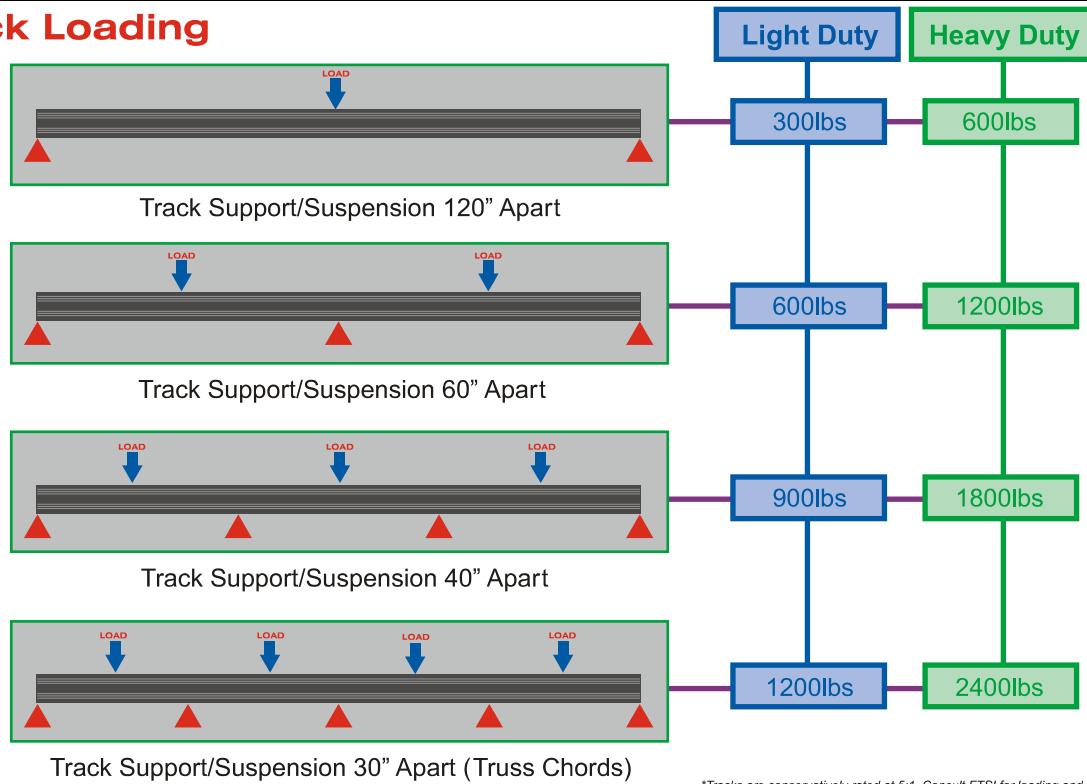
ck Loading

Light Duty

Heavy Duty

LOAD

300lbs

600lbs

Track Support/Suspension 120" Apart

LOAD

LOAD

600lbs

1200lbs

Track Support/Suspension 60" Apart

LOAD

LOAD

LOAD

900lbs

1800lbs

Track Support/Suspension 40" Apart

LOAD

LOAD

LOAD

LOAD

1200lbs

2400lbs

Track Support/Suspension 30" Apart (Truss Chords)

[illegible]